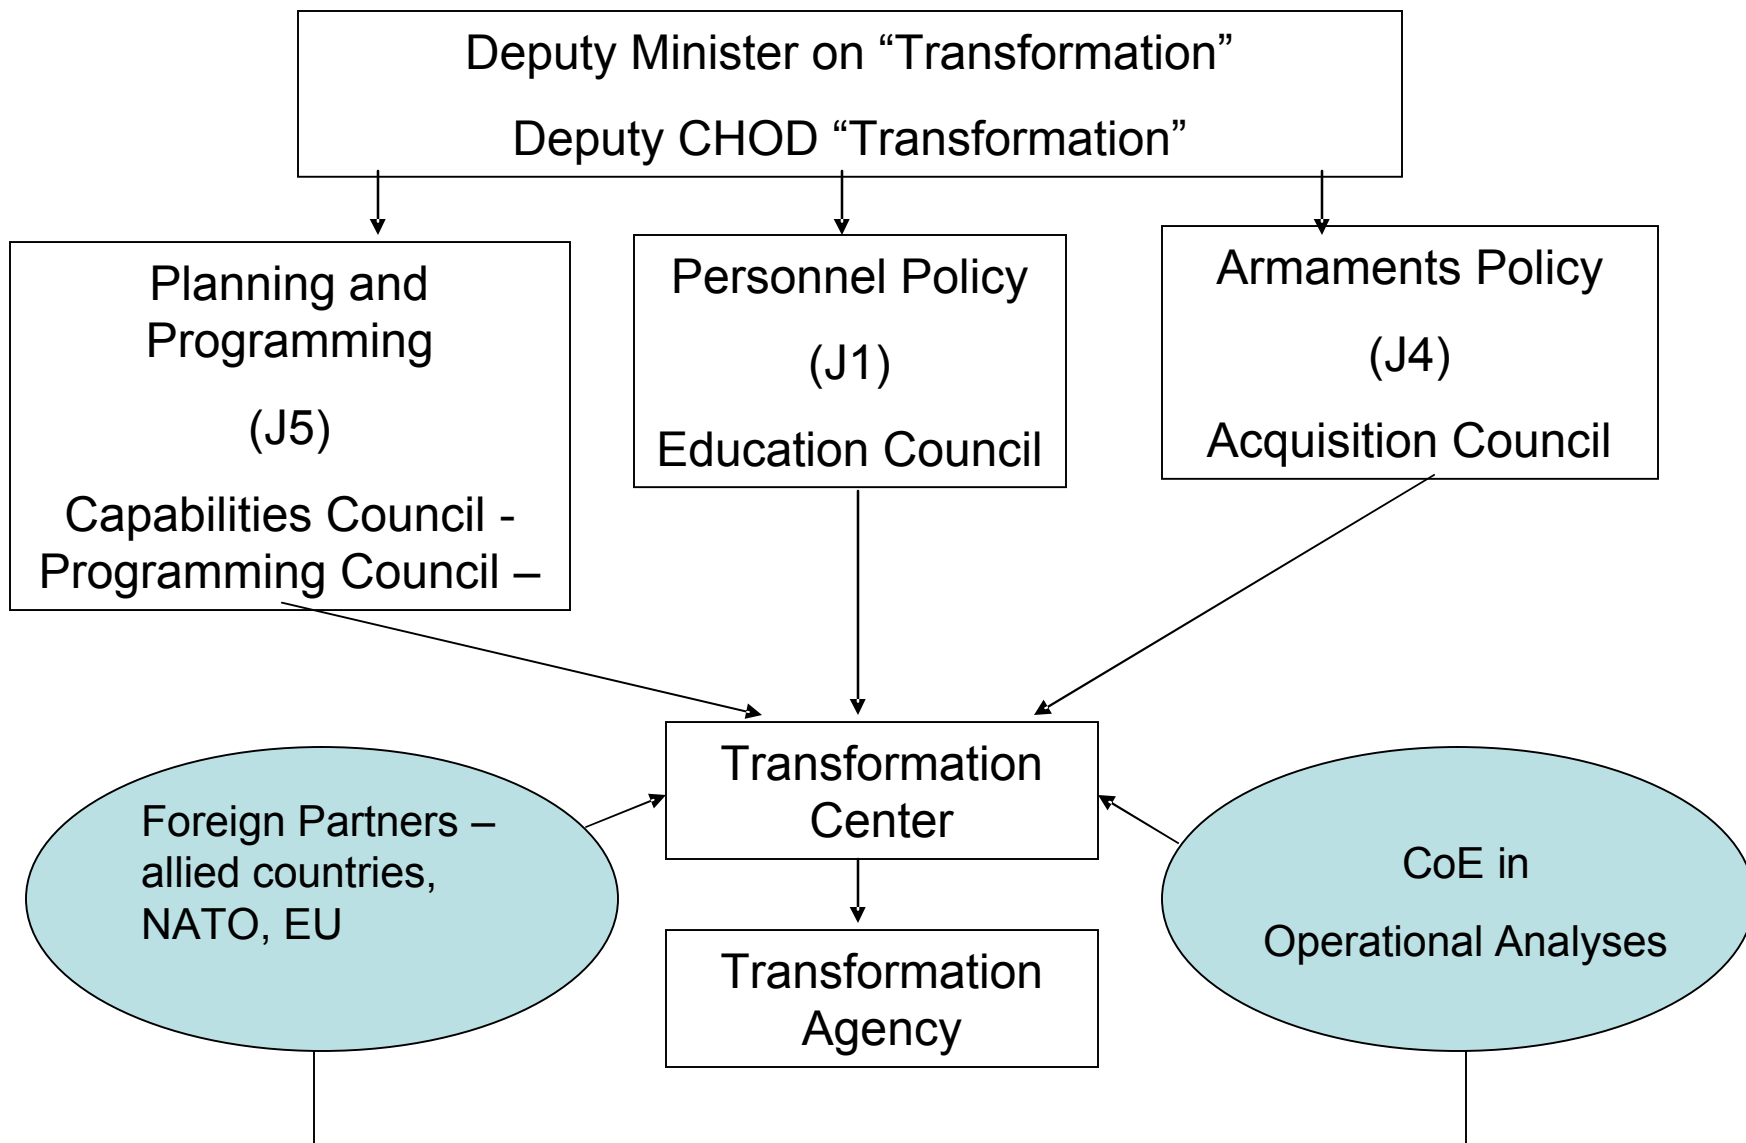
Deputy Minister on “Transformation”

Deputy CHOD “Transformation”

Planning and Programming

(J5)

Capabilities Council - Programming Council –

Personnel Policy

(J1)

Education Council

Armaments Policy

(J4)

Acquisition Council

Transformation Center

Foreign Partners – allied countries, NATO, EU

CoE in

Operational Analyses

Transformation Agency